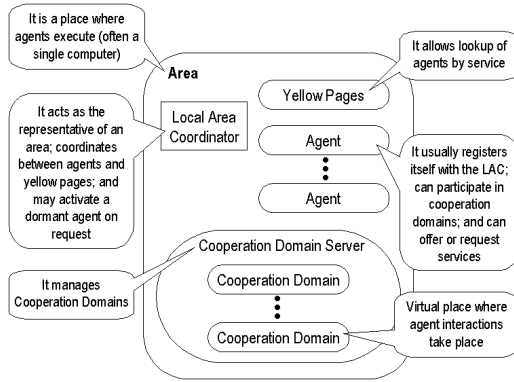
It is a place where agents execute (often a single computer)

Area

It allows lookup of agents by service

Yellow Pages

It acts as the representative of an area; coordinates between agents and yellow pages; and may activate a dormant agent on request

Local Area Coordinator

Agent

It usually registers itself with the LAC; can participate in cooperation domains; and can offer or request services

Agent

Cooperation Domain Server

It manages Cooperation Domains

Cooperation Domain

Cooperation Domain

Virtual place where agent interactions take place